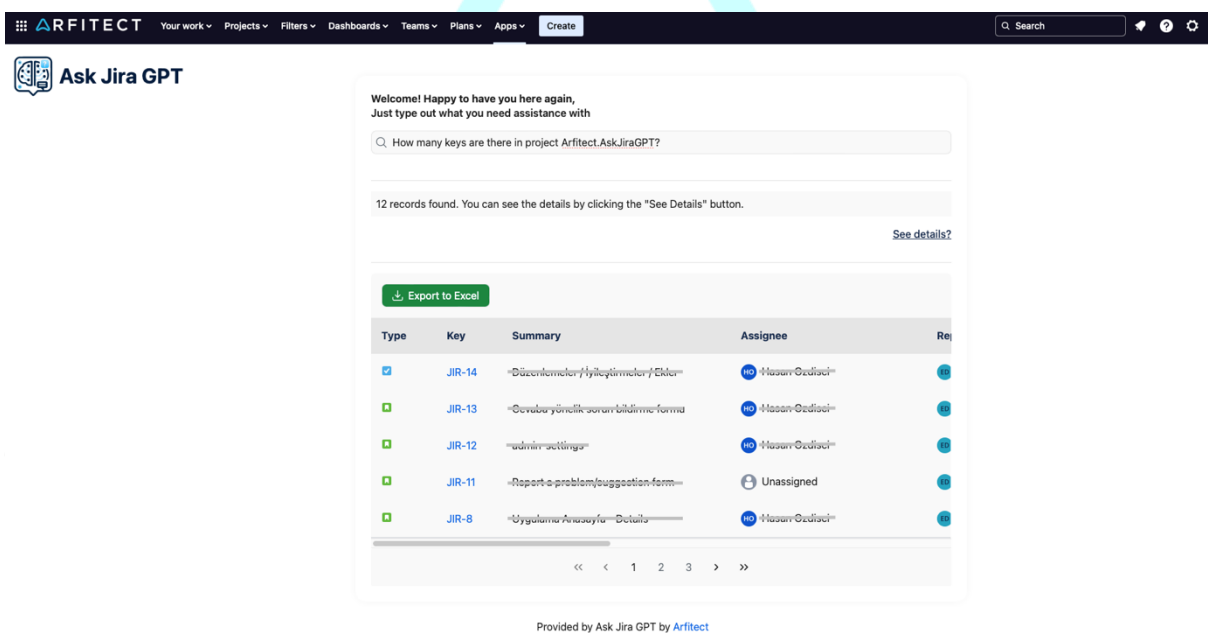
ARFITECT Your work Projects Filters Dashboards Teams Plans Apps Create

Search

Ask Jira GPT

Welcome! Happy to have you here again,
Just type out what you need assistance with

How many keys are there in project Arfitect.AskJiraGPT?

12 records found. You can see the details by clicking the "See Details" button.

See details?

Export to Excel

| Type | Key | Summary | Assignee | Re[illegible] |
|---|---|---|---|---|
| | JIR-14 | Düzenlemeler / İyileştirmeler / Ekler | HO Hasan Ozdisci | ED |
| | JIR-13 | Cevaba yönelik soruları bildirme formu | HO Hasan Ozdisci | ED |
| | JIR-12 | admin settings | HO Hasan Ozdisci | ED |
| | JIR-11 | Report a problem/suggestion form | Unassigned | ED |
| | JIR-8 | Uygulama Anasayfa - Details | HO Hasan Ozdisci | ED |

« ‹ 1 2 3 › »

Provided by Ask Jira GPT by Arfitect